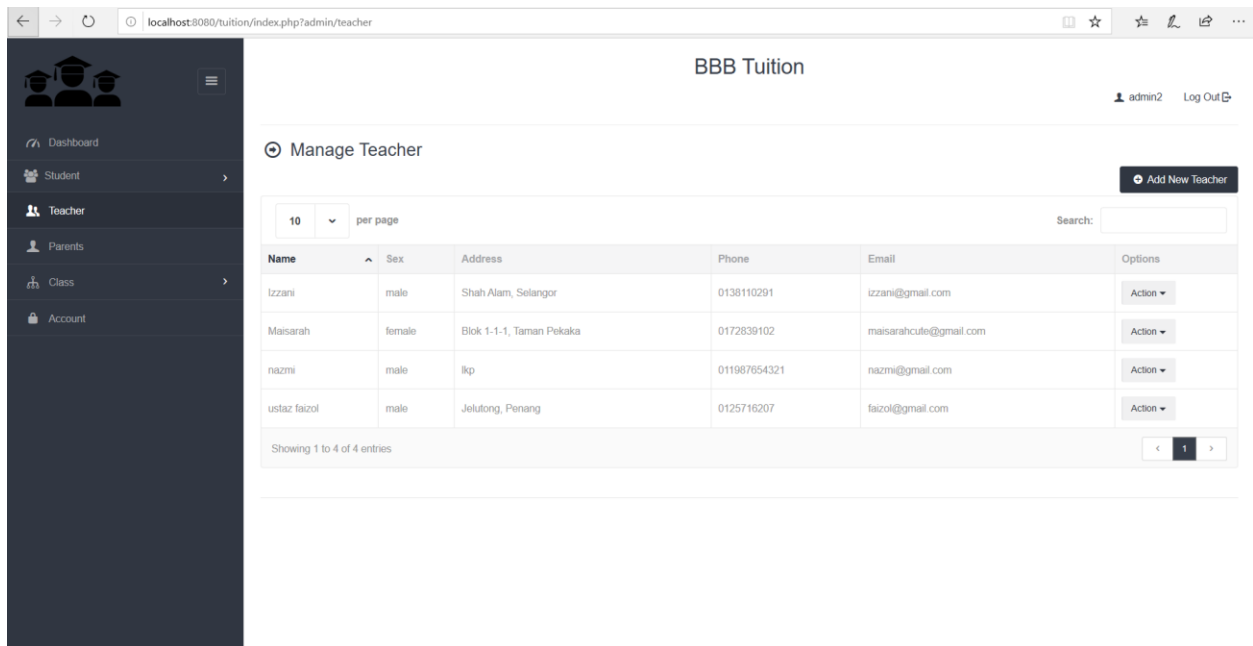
localhost:8080/tuition/index.php?admin/teacher

Dashboard
Student
Teacher
Parents
Class
Account

BBB Tuition

admin2 Log Out

Manage Teacher

Add New Teacher

10 per page

Search:

| Name | Sex | Address | Phone | Email | Options |
|---|---|---|---|---|---|
| Izzani | male | Shah Alam, Selangor | 0138110291 | izzani@gmail.com | Action |
| Maisarah | female | Blok 1-1-1, Taman Pekaka | 0172839102 | maisarahcute@gmail.com | Action |
| nazmi | male | lkp | 011987654321 | nazmi@gmail.com | Action |
| ustaz faizol | male | Jelutong, Penang | 0125716207 | faizol@gmail.com | Action |

Showing 1 to 4 of 4 entries

1